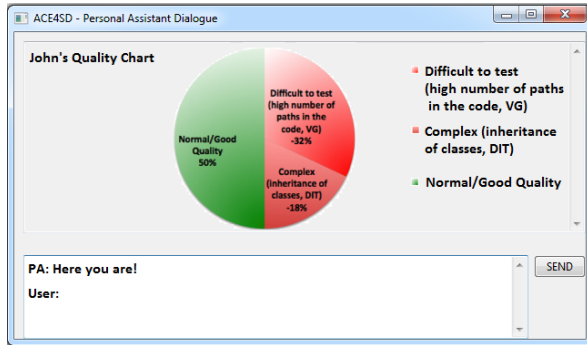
ACE4SD - Personal Assistant Dialogue

John's Quality Chart

Difficult to test (high number of paths in the code, VG) -32%

Complex (inheritance of classes, DIT) -18%

Normal/Good Quality 50%

Difficult to test (high number of paths in the code, VG)

Complex (inheritance of classes, DIT)

Normal/Good Quality

PA: Here you are!

User:

SEND